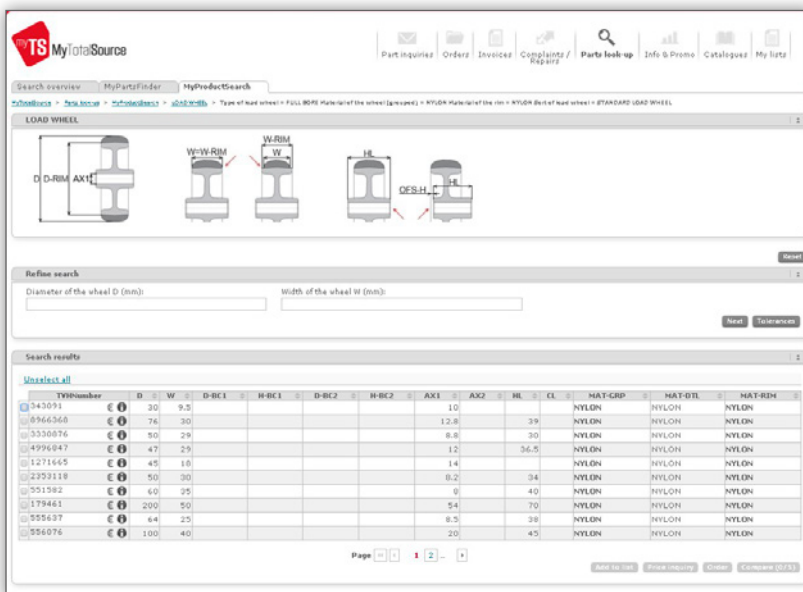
myTS MyTotalSource

Part inquiries | Orders | Invoices | Complaints / Repairs | Parts look-up | Info & Promo | Catalogues | My lists

Search overview | MyPartsFinder | MyProductSearch

MyTotalSource > Parts look-up > MyProductSearch > LOAD WHEEL > Type of load wheel = FULL BORE Material of the wheel (grouped) = NYLON Material of the rim = NYLON Sort of load wheel = STANDARD LOAD WHEEL

LOAD WHEEL

D D-RIM AX1 W=W-RIM W-RIM W HL OFS-H HL

Reset

Refine search

Diameter of the wheel D (mm):

Width of the wheel W (mm):

Next Tolerances

Search results

Unselect all

| TVHNumber | D | W | D-BC1 | H-BC1 | D-BC2 | H-BC2 | AX1 | AX2 | HL | CL | MAT-GRP | MAT-DTL | MAT-RIM |
|---|---|---|---|---|---|---|---|---|---|---|---|---|---|
| 343091 | 30 | 9.5 | | | | | 10 | | | | NYLON | NYLON | NYLON |
| 8966368 | 76 | 30 | | | | | 12.8 | | 39 | | NYLON | NYLON | NYLON |
| 3330876 | 50 | 29 | | | | | 8.8 | | 30 | | NYLON | NYLON | NYLON |
| 4996047 | 47 | 29 | | | | | 12 | | 36.5 | | NYLON | NYLON | NYLON |
| 1271665 | 45 | 18 | | | | | 14 | | | | NYLON | NYLON | NYLON |
| 2353118 | 50 | 30 | | | | | 8.2 | | 34 | | NYLON | NYLON | NYLON |
| 551582 | 60 | 35 | | | | | 9 | | 40 | | NYLON | NYLON | NYLON |
| 179461 | 200 | 50 | | | | | 54 | | 70 | | NYLON | NYLON | NYLON |
| 555637 | 64 | 25 | | | | | 8.5 | | 38 | | NYLON | NYLON | NYLON |
| 556076 | 100 | 40 | | | | | 20 | | 45 | | NYLON | NYLON | NYLON |

Page 1 2 ..

Add to list | Price inquiry | Order | Compare (0/3)